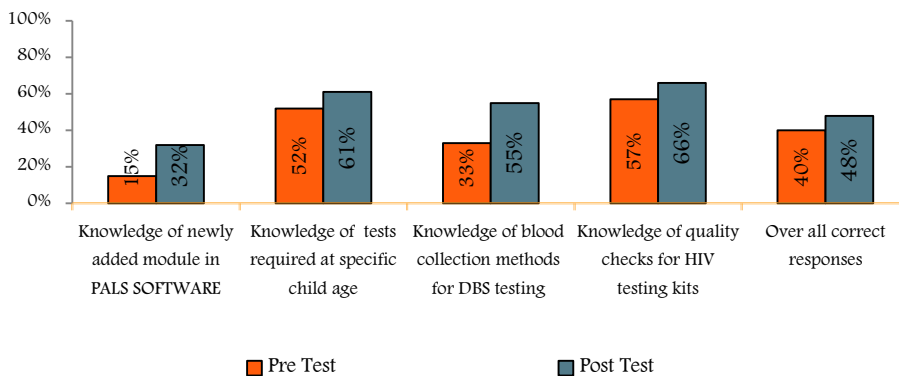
100%
80%
60%
40%
20%
0%

15% 32%
52% 61%
33% 55%
57% 66%
40% 48%

Knowledge of newly added module in PALS SOFTWARE
Knowledge of tests required at specific child age
Knowledge of blood collection methods for DBS testing
Knowledge of quality checks for HIV testing kits
Over all correct responses

Pre Test
Post Test